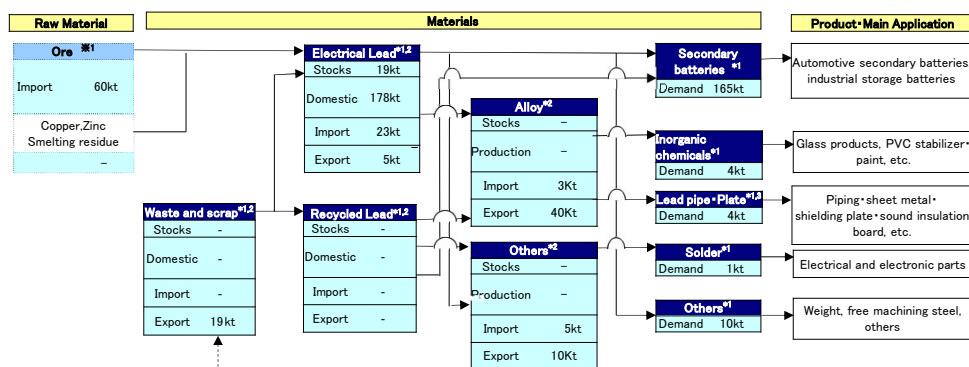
Raw Material

Materials

Product・Main Application

Ore ※1

Import 60kt

Copper,Zinc Smelting residue

–

Electrical Lead※1,2

Stocks 19kt

Domestic 178kt

Import 23kt

Export 5kt

Secondary batteries ※1

Demand 165kt

Automotive secondary batteries industrial storage batteries

Alloy※2

Stocks –

Production –

Import 3Kt

Export 40Kt

Inorganic chemicals※1

Demand 4kt

Glass products, PVC stabilizer・paint, etc.

Lead pipe・Plate※1,3

Demand 4kt

Piping・sheet metal・shielding plate・sound insulation board, etc.

Waste and scrap※1,2

Stocks -

Domestic -

Import -

Export 19kt

Recycled Lead※1,2

Stocks -

Domestic -

Import -

Export -

Others※2

Stocks –

Production –

Import 5kt

Export 10Kt

Solder※1

Demand 1kt

Electrical and electronic parts

Others※1

Demand 10kt

Weight, free machining steel, others